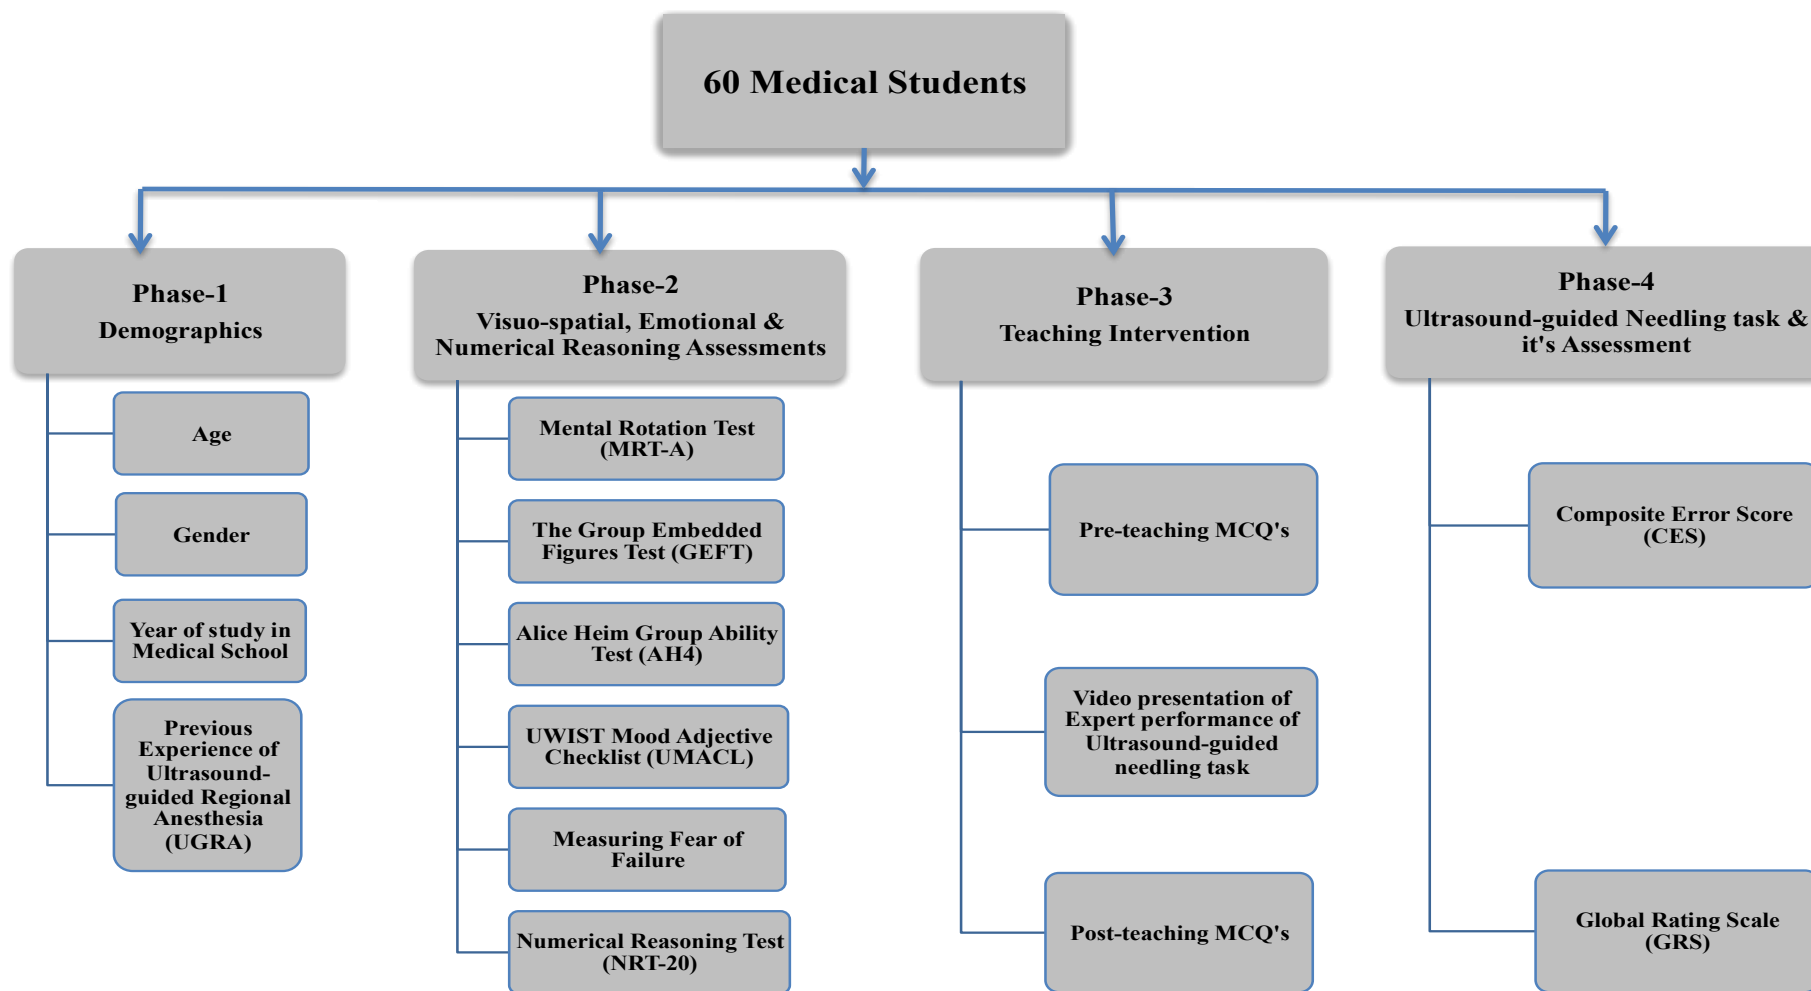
60 Medical Students

Phase-1
Demographics

Age

Gender

Year of study in Medical School

Previous Experience of Ultrasound-guided Regional Anesthesia (UGRA)

Phase-2
Visuo-spatial, Emotional & Numerical Reasoning Assessments

Mental Rotation Test (MRT-A)

The Group Embedded Figures Test (GEFT)

Alice Heim Group Ability Test (AH4)

UWIST Mood Adjective Checklist (UMACL)

Measuring Fear of Failure

Numerical Reasoning Test (NRT-20)

Phase-3
Teaching Intervention

Pre-teaching MCQ's

Video presentation of Expert performance of Ultrasound-guided needling task

Post-teaching MCQ's

Phase-4
Ultrasound-guided Needling task & it's Assessment

Composite Error Score (CES)

Global Rating Scale (GRS)